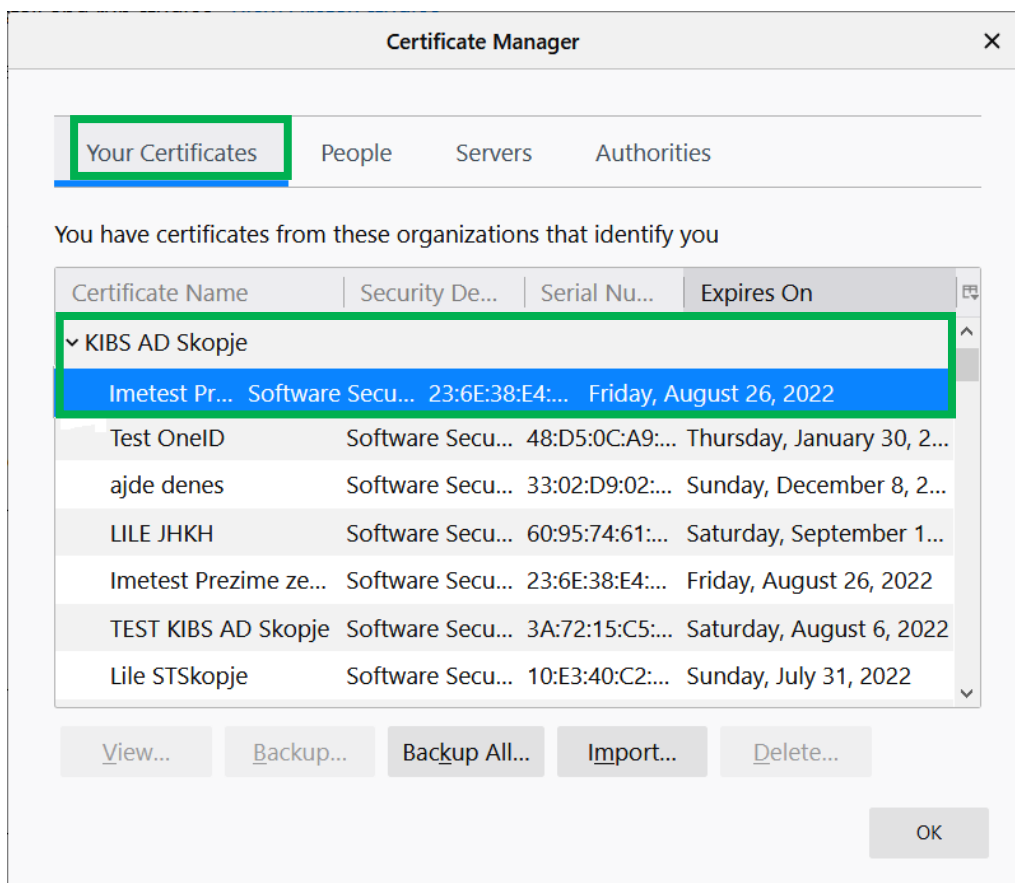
Certificate Manager

×

Your Certificates | People | Servers | Authorities

You have certificates from these organizations that identify you

| Certificate Name | Security De... | Serial Nu... | Expires On |
|---|---|---|---|
| KIBS AD Skopje | | | |
| Imetest Pr... | Software Secu... | 23:6E:38:E4:... | Friday, August 26, 2022 |
| Test OneID | Software Secu... | 48:D5:0C:A9:... | Thursday, January 30, 2... |
| ajde denes | Software Secu... | 33:02:D9:02:... | Sunday, December 8, 2... |
| LILE JHKH | Software Secu... | 60:95:74:61:... | Saturday, September 1... |
| Imetest Prezime ze... | Software Secu... | 23:6E:38:E4:... | Friday, August 26, 2022 |
| TEST KIBS AD Skopje | Software Secu... | 3A:72:15:C5:... | Saturday, August 6, 2022 |
| Lile STSkopje | Software Secu... | 10:E3:40:C2:... | Sunday, July 31, 2022 |

View... | Backup... | Backup All... | Import... | Delete...

OK